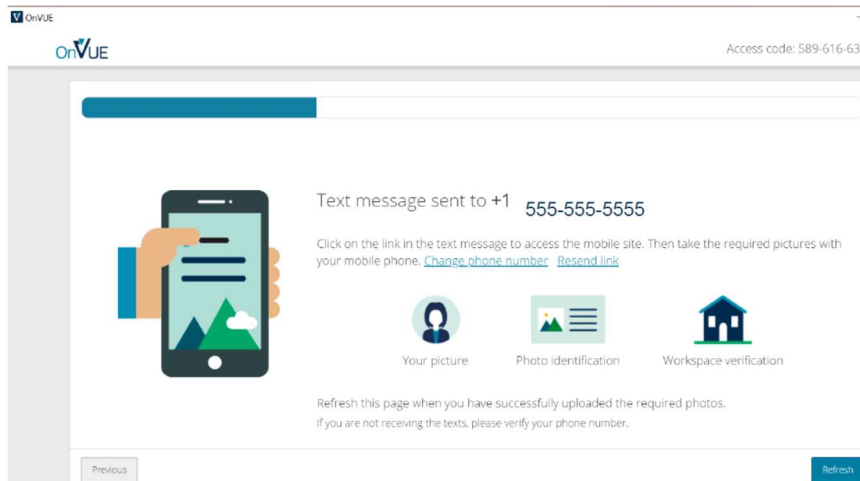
V OnVUE

OnVUE

Access code: 589-616-63

Text message sent to +1 555-555-5555

Click on the link in the text message to access the mobile site. Then take the required pictures with your mobile phone. Change phone number Resend link

Your picture

Photo identification

Workspace verification

Refresh this page when you have successfully uploaded the required photos.

If you are not receiving the texts, please verify your phone number.

Previous

Refresh